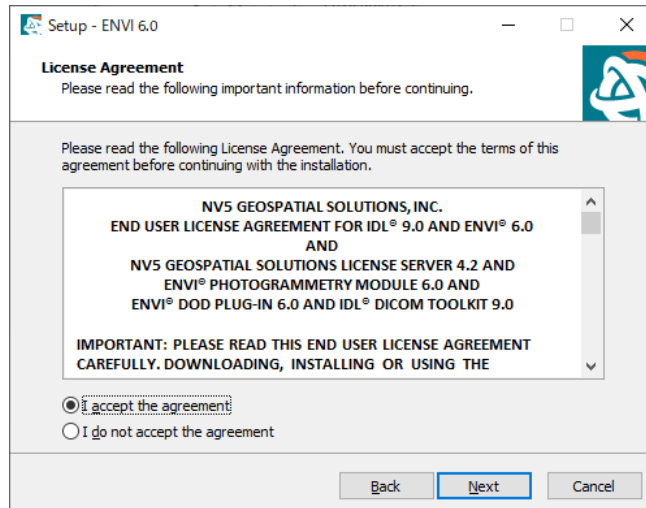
Setup - ENVI 6.0

License Agreement
Please read the following important information before continuing.

Please read the following License Agreement. You must accept the terms of this agreement before continuing with the installation.

NV5 GEOSPATIAL SOLUTIONS, INC.
END USER LICENSE AGREEMENT FOR IDL® 9.0 AND ENVI® 6.0
AND
NV5 GEOSPATIAL SOLUTIONS LICENSE SERVER 4.2 AND
ENVI® PHOTOGRAMMETRY MODULE 6.0 AND
ENVI® DOD PLUG-IN 6.0 AND IDL® DICOM TOOLKIT 9.0

IMPORTANT: PLEASE READ THIS END USER LICENSE AGREEMENT CAREFULLY. DOWNLOADING, INSTALLING OR USING THE

I accept the agreement
I do not accept the agreement

Back
Next
Cancel